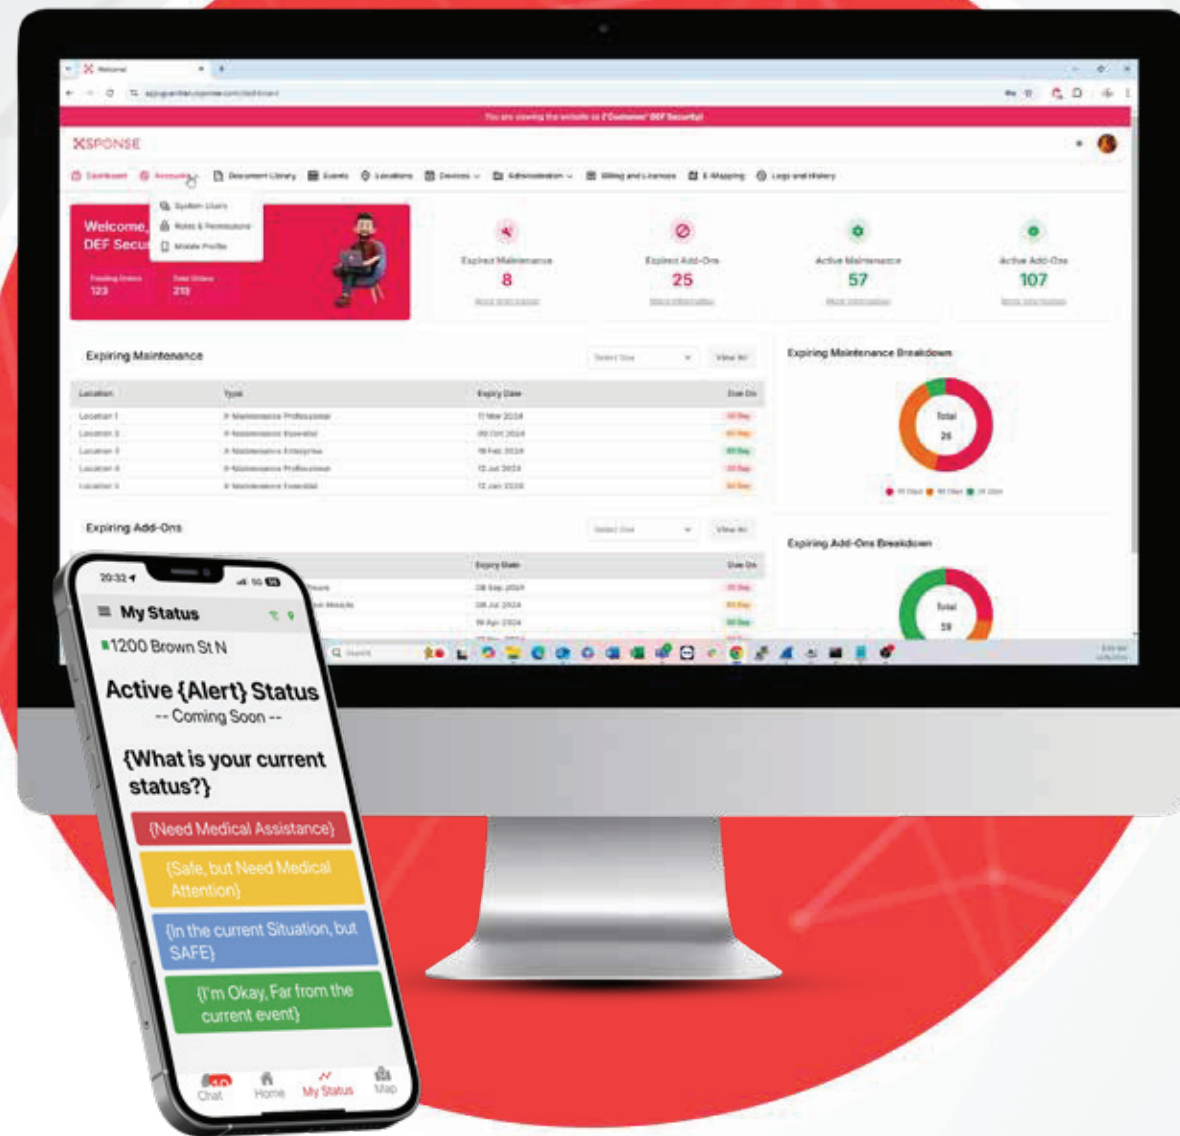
XSPONSE

Dashboard Accounts Document Library Events Locations Devices Administration Billing and Licenses E-Mapping Logs and History

System Users
Roles & Permissions
Mobile Profile

Welcome, DEF Secu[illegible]

Pending Orders 123
Total Orders 210

Expired Maintenance 8
Expired Add-Ons 25
Active Maintenance 57
Active Add-Ons 107

Expiring Maintenance

| Location | Type | Expiry Date | Due On |
|---|---|---|---|
| Location 1 | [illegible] | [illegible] | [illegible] |
| Location 2 | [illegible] | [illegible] | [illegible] |
| Location 3 | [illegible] | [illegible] | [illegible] |
| Location 4 | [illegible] | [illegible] | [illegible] |
| Location 5 | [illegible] | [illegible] | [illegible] |

Expiring Maintenance Breakdown
Total 26

Expiring Add-Ons
Expiry Date
Due On

Expiring Add-Ons Breakdown
Total
59

20:32
My Status
1200 Brown St N
Active {Alert} Status
-- Coming Soon --
{What is your current status?}
{Need Medical Assistance}
{Safe, but Need Medical Attention}
{In the current Situation, but SAFE}
{I'm Okay, Far from the current event}
Chat Home My Status Map